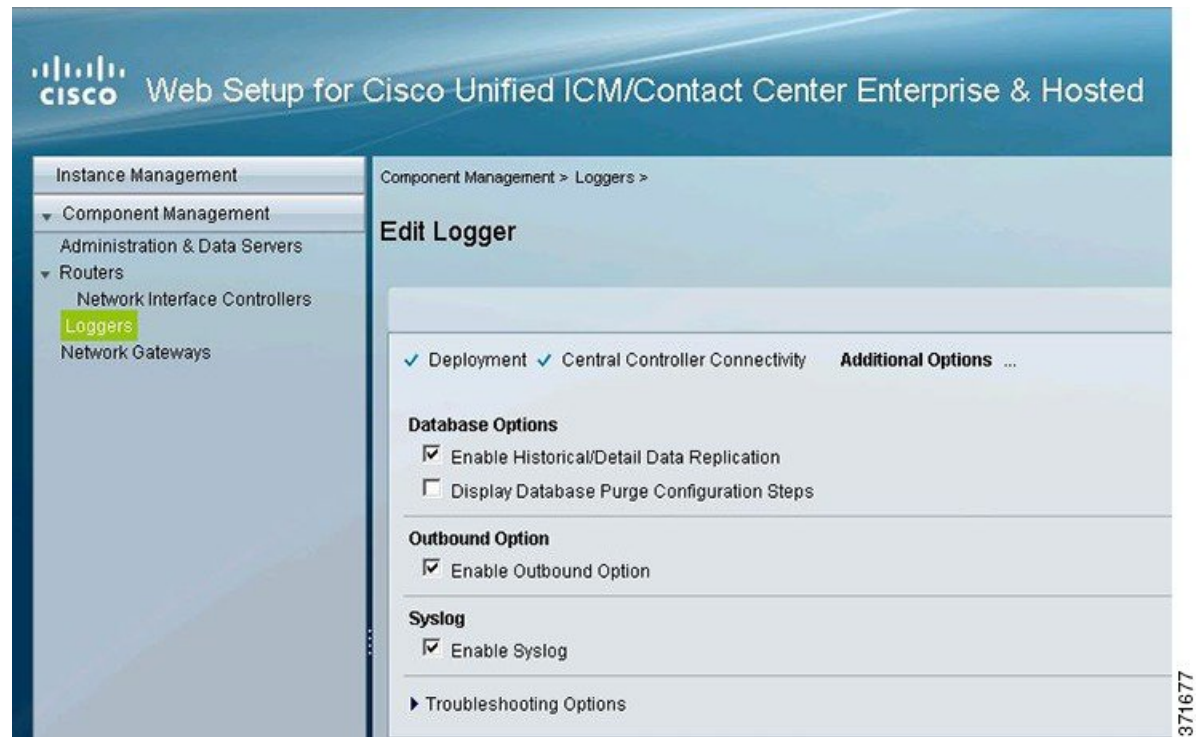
cisco Web Setup for Cisco Unified ICM/Contact Center Enterprise & Hosted

Instance Management
Component Management
Administration & Data Servers
Routers
Network Interface Controllers
Loggers
Network Gateways

Component Management > Loggers >

Edit Logger

✓ Deployment ✓ Central Controller Connectivity **Additional Options** ...

**Database Options**
☑ Enable Historical/Detail Data Replication
☐ Display Database Purge Configuration Steps

**Outbound Option**
☑ Enable Outbound Option

**Syslog**
☑ Enable Syslog

▸ Troubleshooting Options

371677